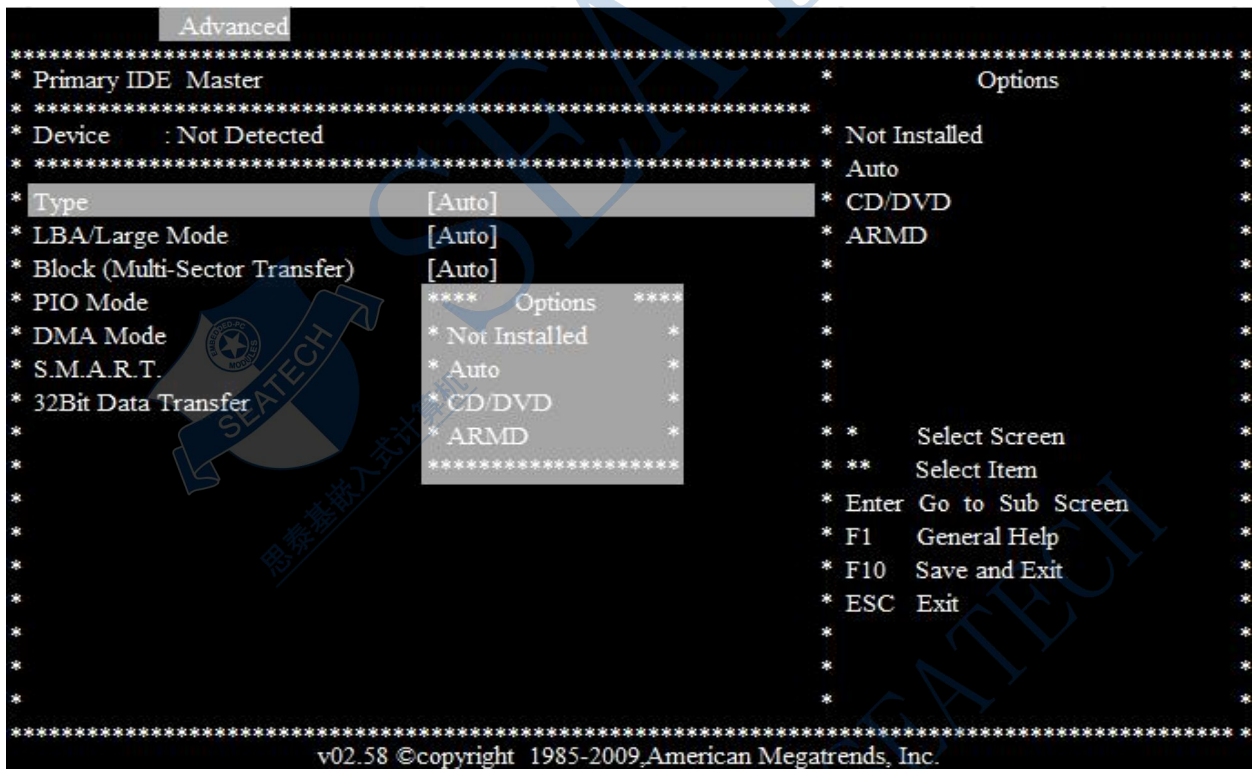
Advanced

Primary IDE Master

Options

Device : Not Detected

Not Installed
Auto
CD/DVD
ARMD

Type [Auto]
LBA/Large Mode [Auto]
Block (Multi-Sector Transfer) [Auto]
PIO Mode
DMA Mode
S.M.A.R.T.
32Bit Data Transfer

**** Options ****
Not Installed
Auto
CD/DVD
ARMD

SEATECH
EMBEDDED PC MODULES
思泰基嵌入式计算机

* Select Screen
** Select Item
Enter Go to Sub Screen
F1 General Help
F10 Save and Exit
ESC Exit

SEATECH

v02.58 ©copyright 1985-2009,American Megatrends, Inc.